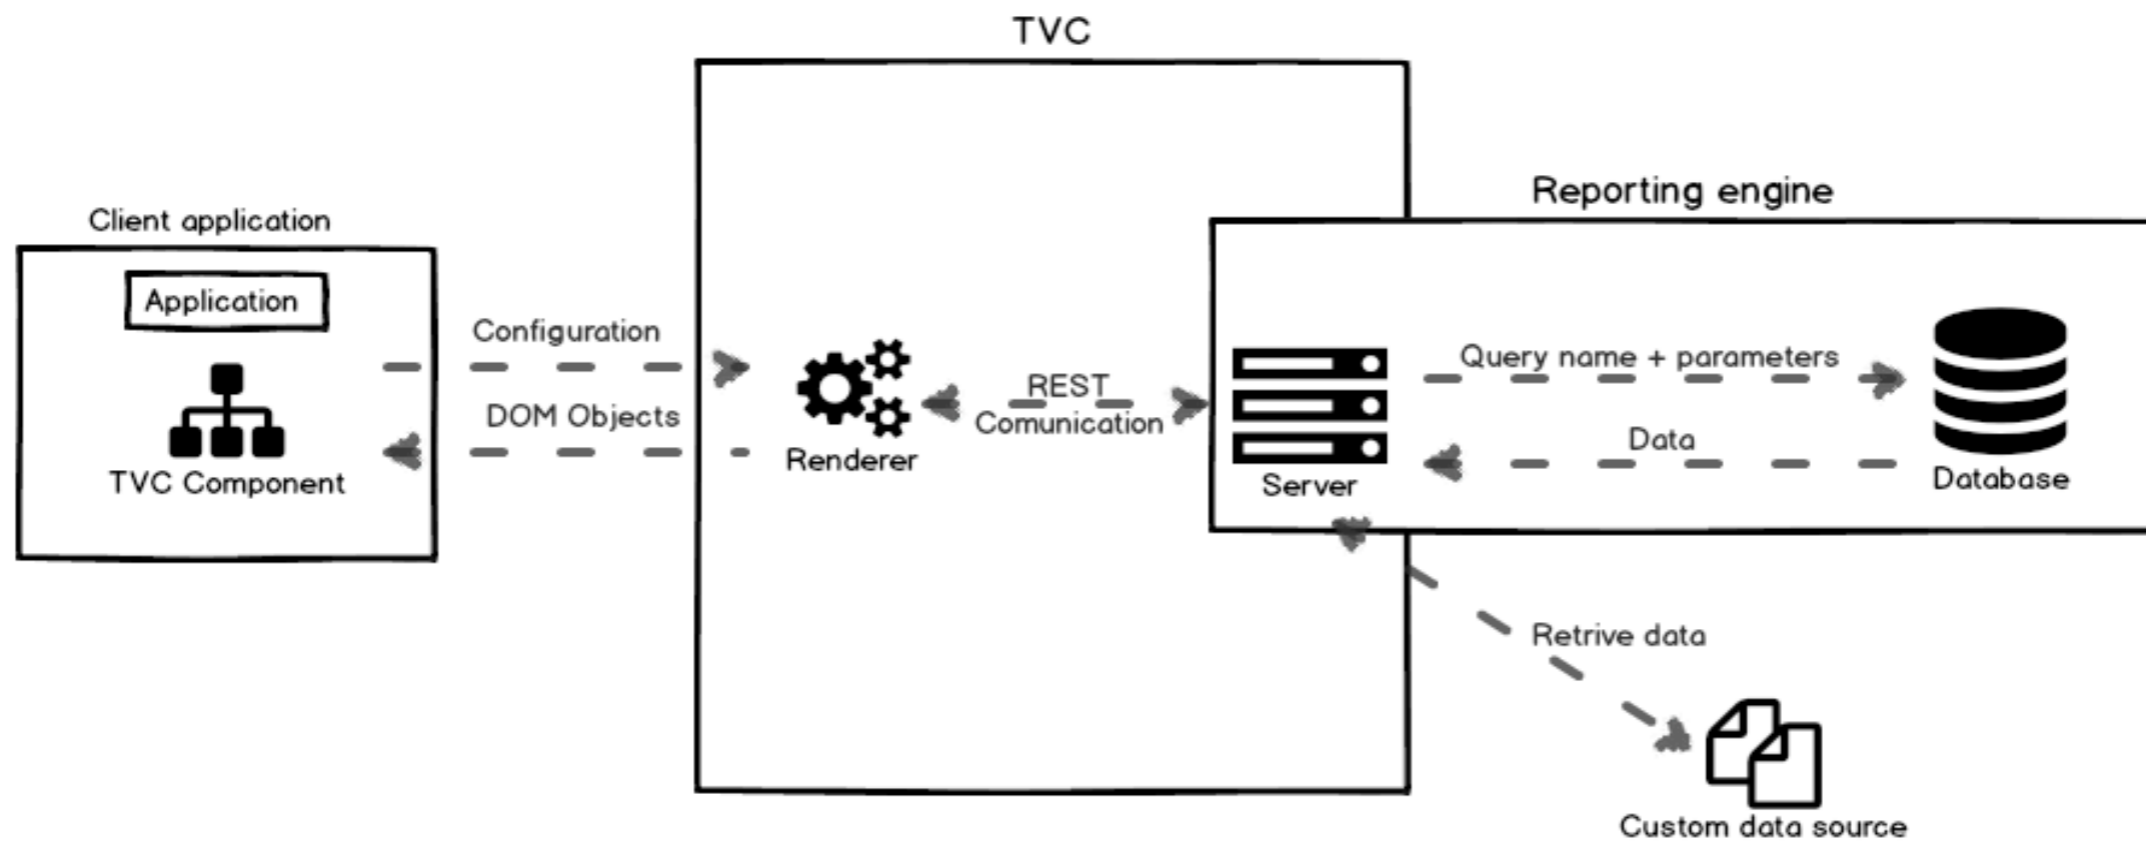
TVC

Client application

Application

TVC Component

Configuration

DOM Objects

Renderer

REST Comunication

Reporting engine

Server

Query name + parameters

Data

Database

Retrive data

Custom data source